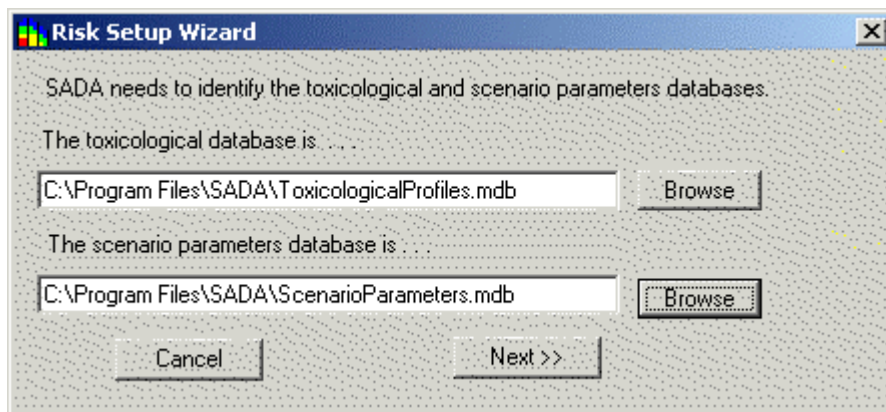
Risk Setup Wizard

SADA needs to identify the toxicological and scenario parameters databases.

The toxicological database is . . . .

C:\Program Files\SADA\ToxicologicalProfiles.mdb

Browse

The scenario parameters database is . . .

C:\Program Files\SADA\ScenarioParameters.mdb

Browse

Cancel

Next >>